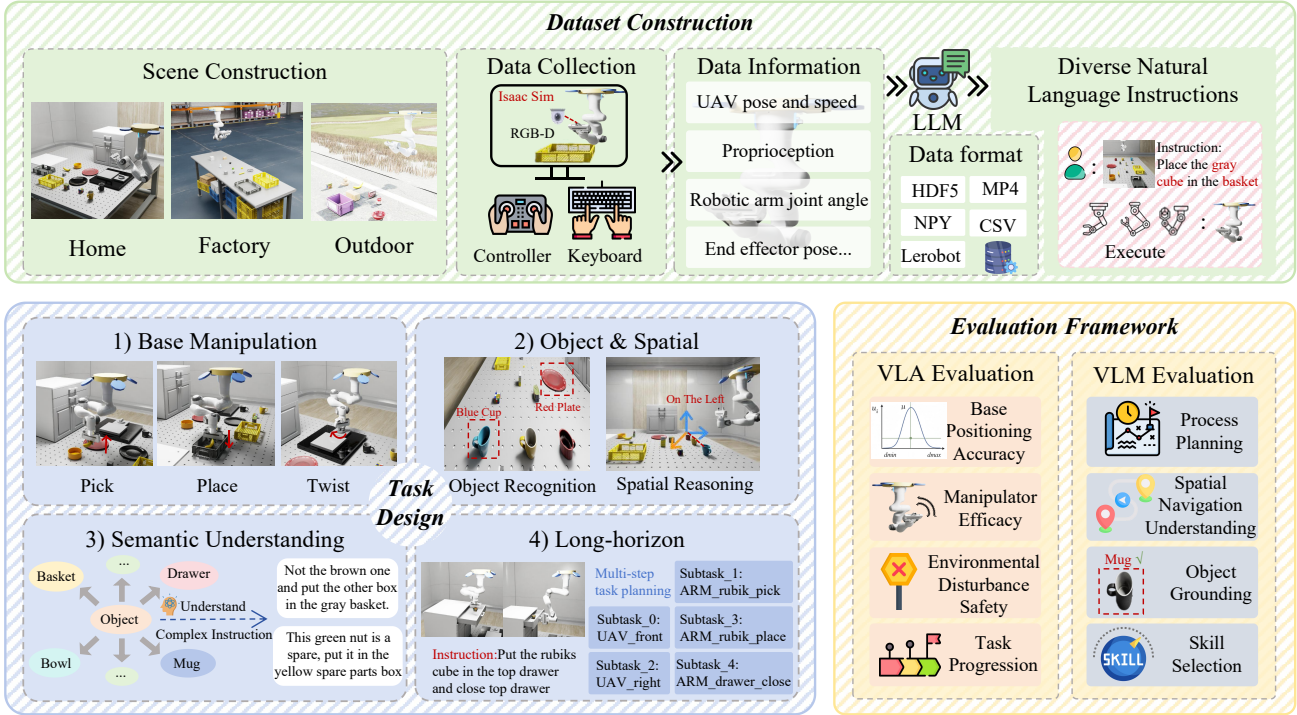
Dataset Construction

Scene Construction

Home Factory Outdoor

Data Collection

Isaac Sim

RGB-D

Controller Keyboard

Data Information

UAV pose and speed

Proprioception

Robotic arm joint angle

End effector pose...

LLM

Data format

HDF5 MP4

NPY CSV

Lerobot

Diverse Natural Language Instructions

Instruction: Place the gray cube in the basket

Execute

1) Base Manipulation

Pick Place Twist

2) Object & Spatial

Blue Cup Red Plate

On The Left

Object Recognition Spatial Reasoning

Task Design

3) Semantic Understanding

Basket ... Drawer

Object

Understand

Complex Instruction

Bowl ... Mug

Not the brown one and put the other box in the gray basket.

This green nut is a spare, put it in the yellow spare parts box

4) Long-horizon

Multi-step task planning

Subtask_1: ARM_rubik_pick

Subtask_0: UAV_front

Subtask_3: ARM_rubik_place

Subtask_2: UAV_right

Subtask_4: ARM_drawer_close

Instruction:Put the rubiks cube in the top drawer and close top drawer

Evaluation Framework

VLA Evaluation

Base Positioning Accuracy

Manipulator Efficacy

Environmental Disturbance Safety

Task Progression

VLM Evaluation

Process Planning

Spatial Navigation Understanding

Mug √

Object Grounding

SKILL

Skill Selection